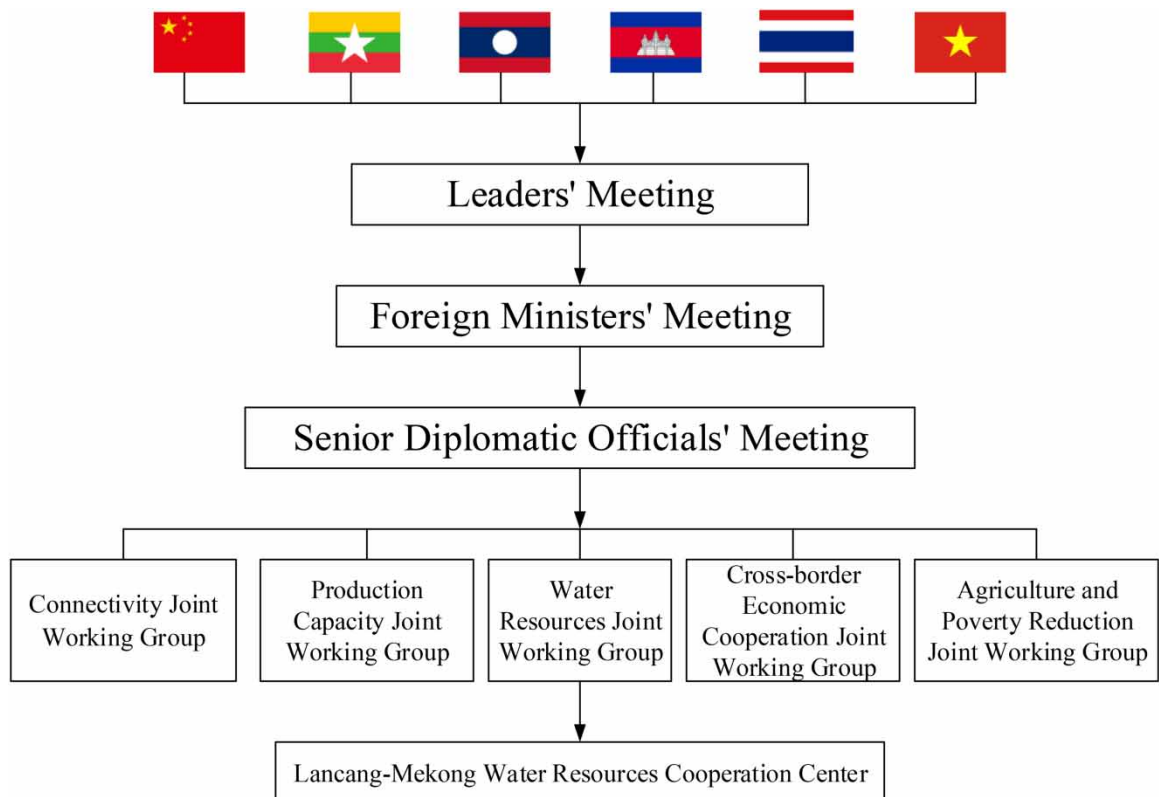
Leaders' Meeting

Foreign Ministers' Meeting

Senior Diplomatic Officials' Meeting

Connectivity Joint Working Group

Production Capacity Joint Working Group

Water Resources Joint Working Group

Cross-border Economic Cooperation Joint Working Group

Agriculture and Poverty Reduction Joint Working Group

Lancang-Mekong Water Resources Cooperation Center